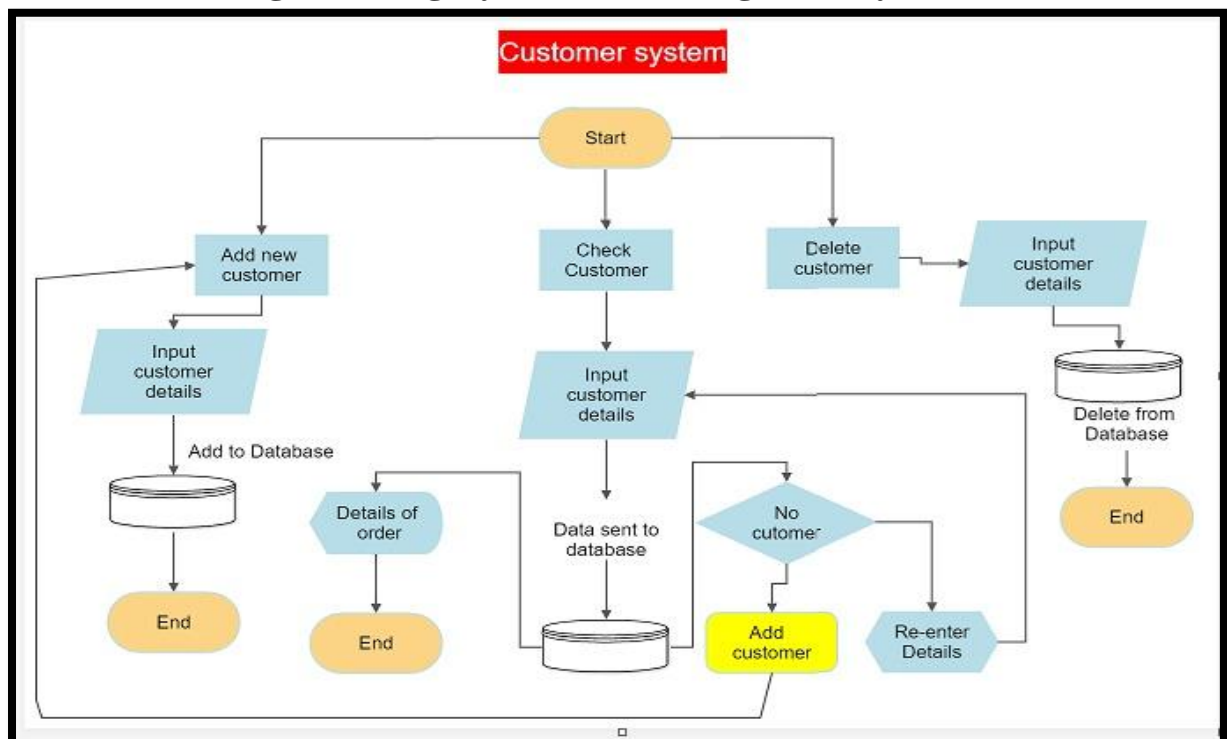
Customer system

Start

Add new customer

Check Customer

Delete customer

Input customer details

Input customer details

Input customer details

Add to Database

Delete from Database

Details of order

Data sent to database

No cutomer

End

End

End

End

Add customer

Re-enter Details